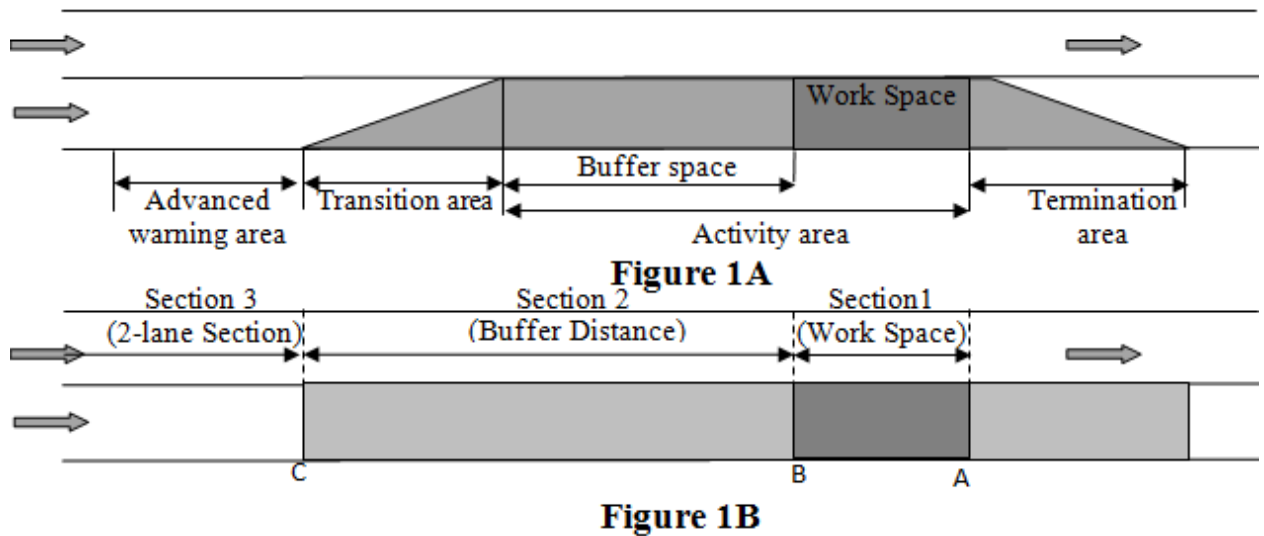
Work Space

Buffer space

Advanced warning area

Transition area

Activity area

Termination area

Figure 1A

Section 3 (2-lane Section)

Section 2 (Buffer Distance)

Section1 (Work Space)

C

B

A

Figure 1B